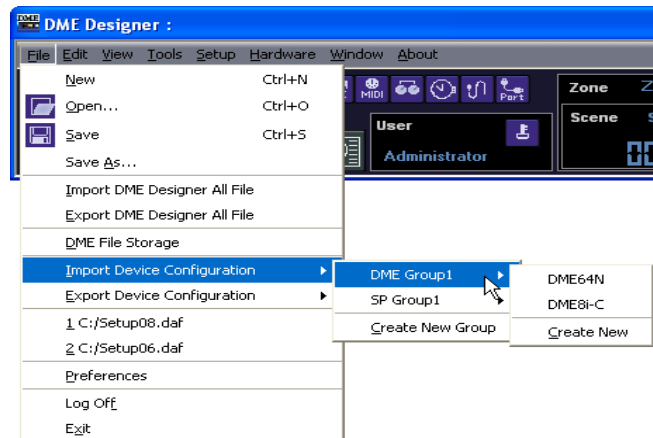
DME DME Designer :

File Edit View Tools Setup Hardware Window About

New Ctrl+N
Open... Ctrl+O
Save Ctrl+S
Save As...
Import DME Designer All File
Export DME Designer All File
DME File Storage
Import Device Configuration
Export Device Configuration
1 C:/Setup08.daf
2 C:/Setup06.daf
Preferences
Log Off
Exit

MIDI
Port
User
Administrator
Zone Z
Scene S

DME Group1
SP Group1
Create New Group

DME64N
DME8i-C
Create New